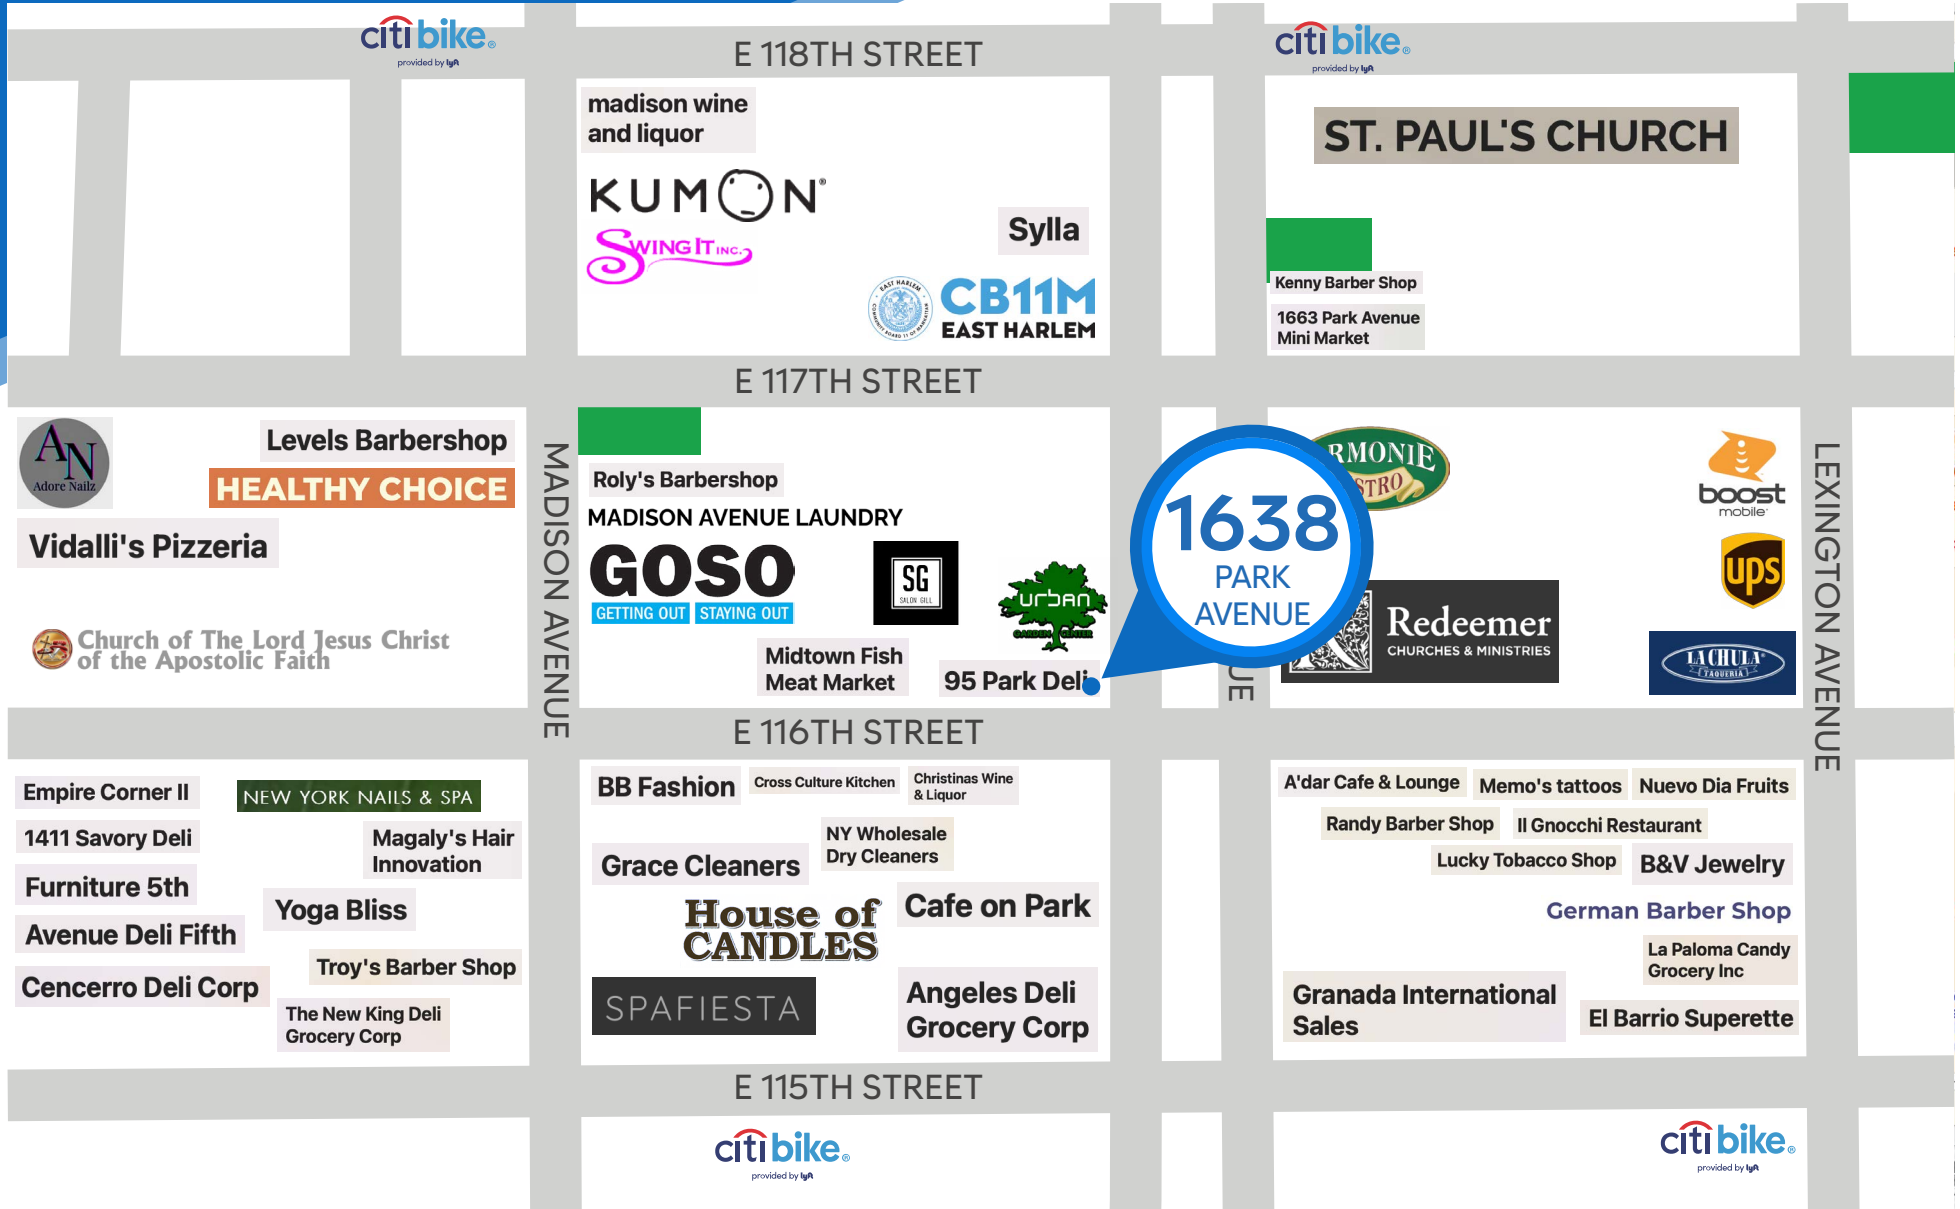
citi bike provided by lyft

E 118TH STREET

citi bike provided by lyft

madison wine and liquor

KUMON

SWING IT INC.

Sylla

CB11M EAST HARLEM

ST. PAUL'S CHURCH

Kenny Barber Shop

1663 Park Avenue Mini Market

E 117TH STREET

Adore Nailz

Levels Barbershop

HEALTHY CHOICE

Vidalli's Pizzeria

Church of The Lord Jesus Christ of the Apostolic Faith

MADISON AVENUE

Roly's Barbershop

MADISON AVENUE LAUNDRY

GOSO GETTING OUT STAYING OUT

SG

urban

Midtown Fish Meat Market

95 Park Deli

1638 PARK AVENUE

RMONIE STRO

Redeemer CHURCHES & MINISTRIES

UE

boost mobile

ups

LA CHULA TAQUERIA

LEXINGTON AVENUE

E 116TH STREET

Empire Corner II

NEW YORK NAILS & SPA

1411 Savory Deli

Magaly's Hair Innovation

Furniture 5th

Yoga Bliss

Avenue Deli Fifth

Troy's Barber Shop

Cencerro Deli Corp

The New King Deli Grocery Corp

BB Fashion

Cross Culture Kitchen

Christinas Wine & Liquor

NY Wholesale Dry Cleaners

Grace Cleaners

House of CANDLES

Cafe on Park

SPAFIESTA

Angeles Deli Grocery Corp

A'dar Cafe & Lounge

Memo's tattoos

Nuevo Dia Fruits

Randy Barber Shop

Il Gnocchi Restaurant

Lucky Tobacco Shop

B&V Jewelry

German Barber Shop

La Paloma Candy Grocery Inc

Granada International Sales

El Barrio Superette

E 115TH STREET

citi bike provided by lyft

citi bike provided by lyft